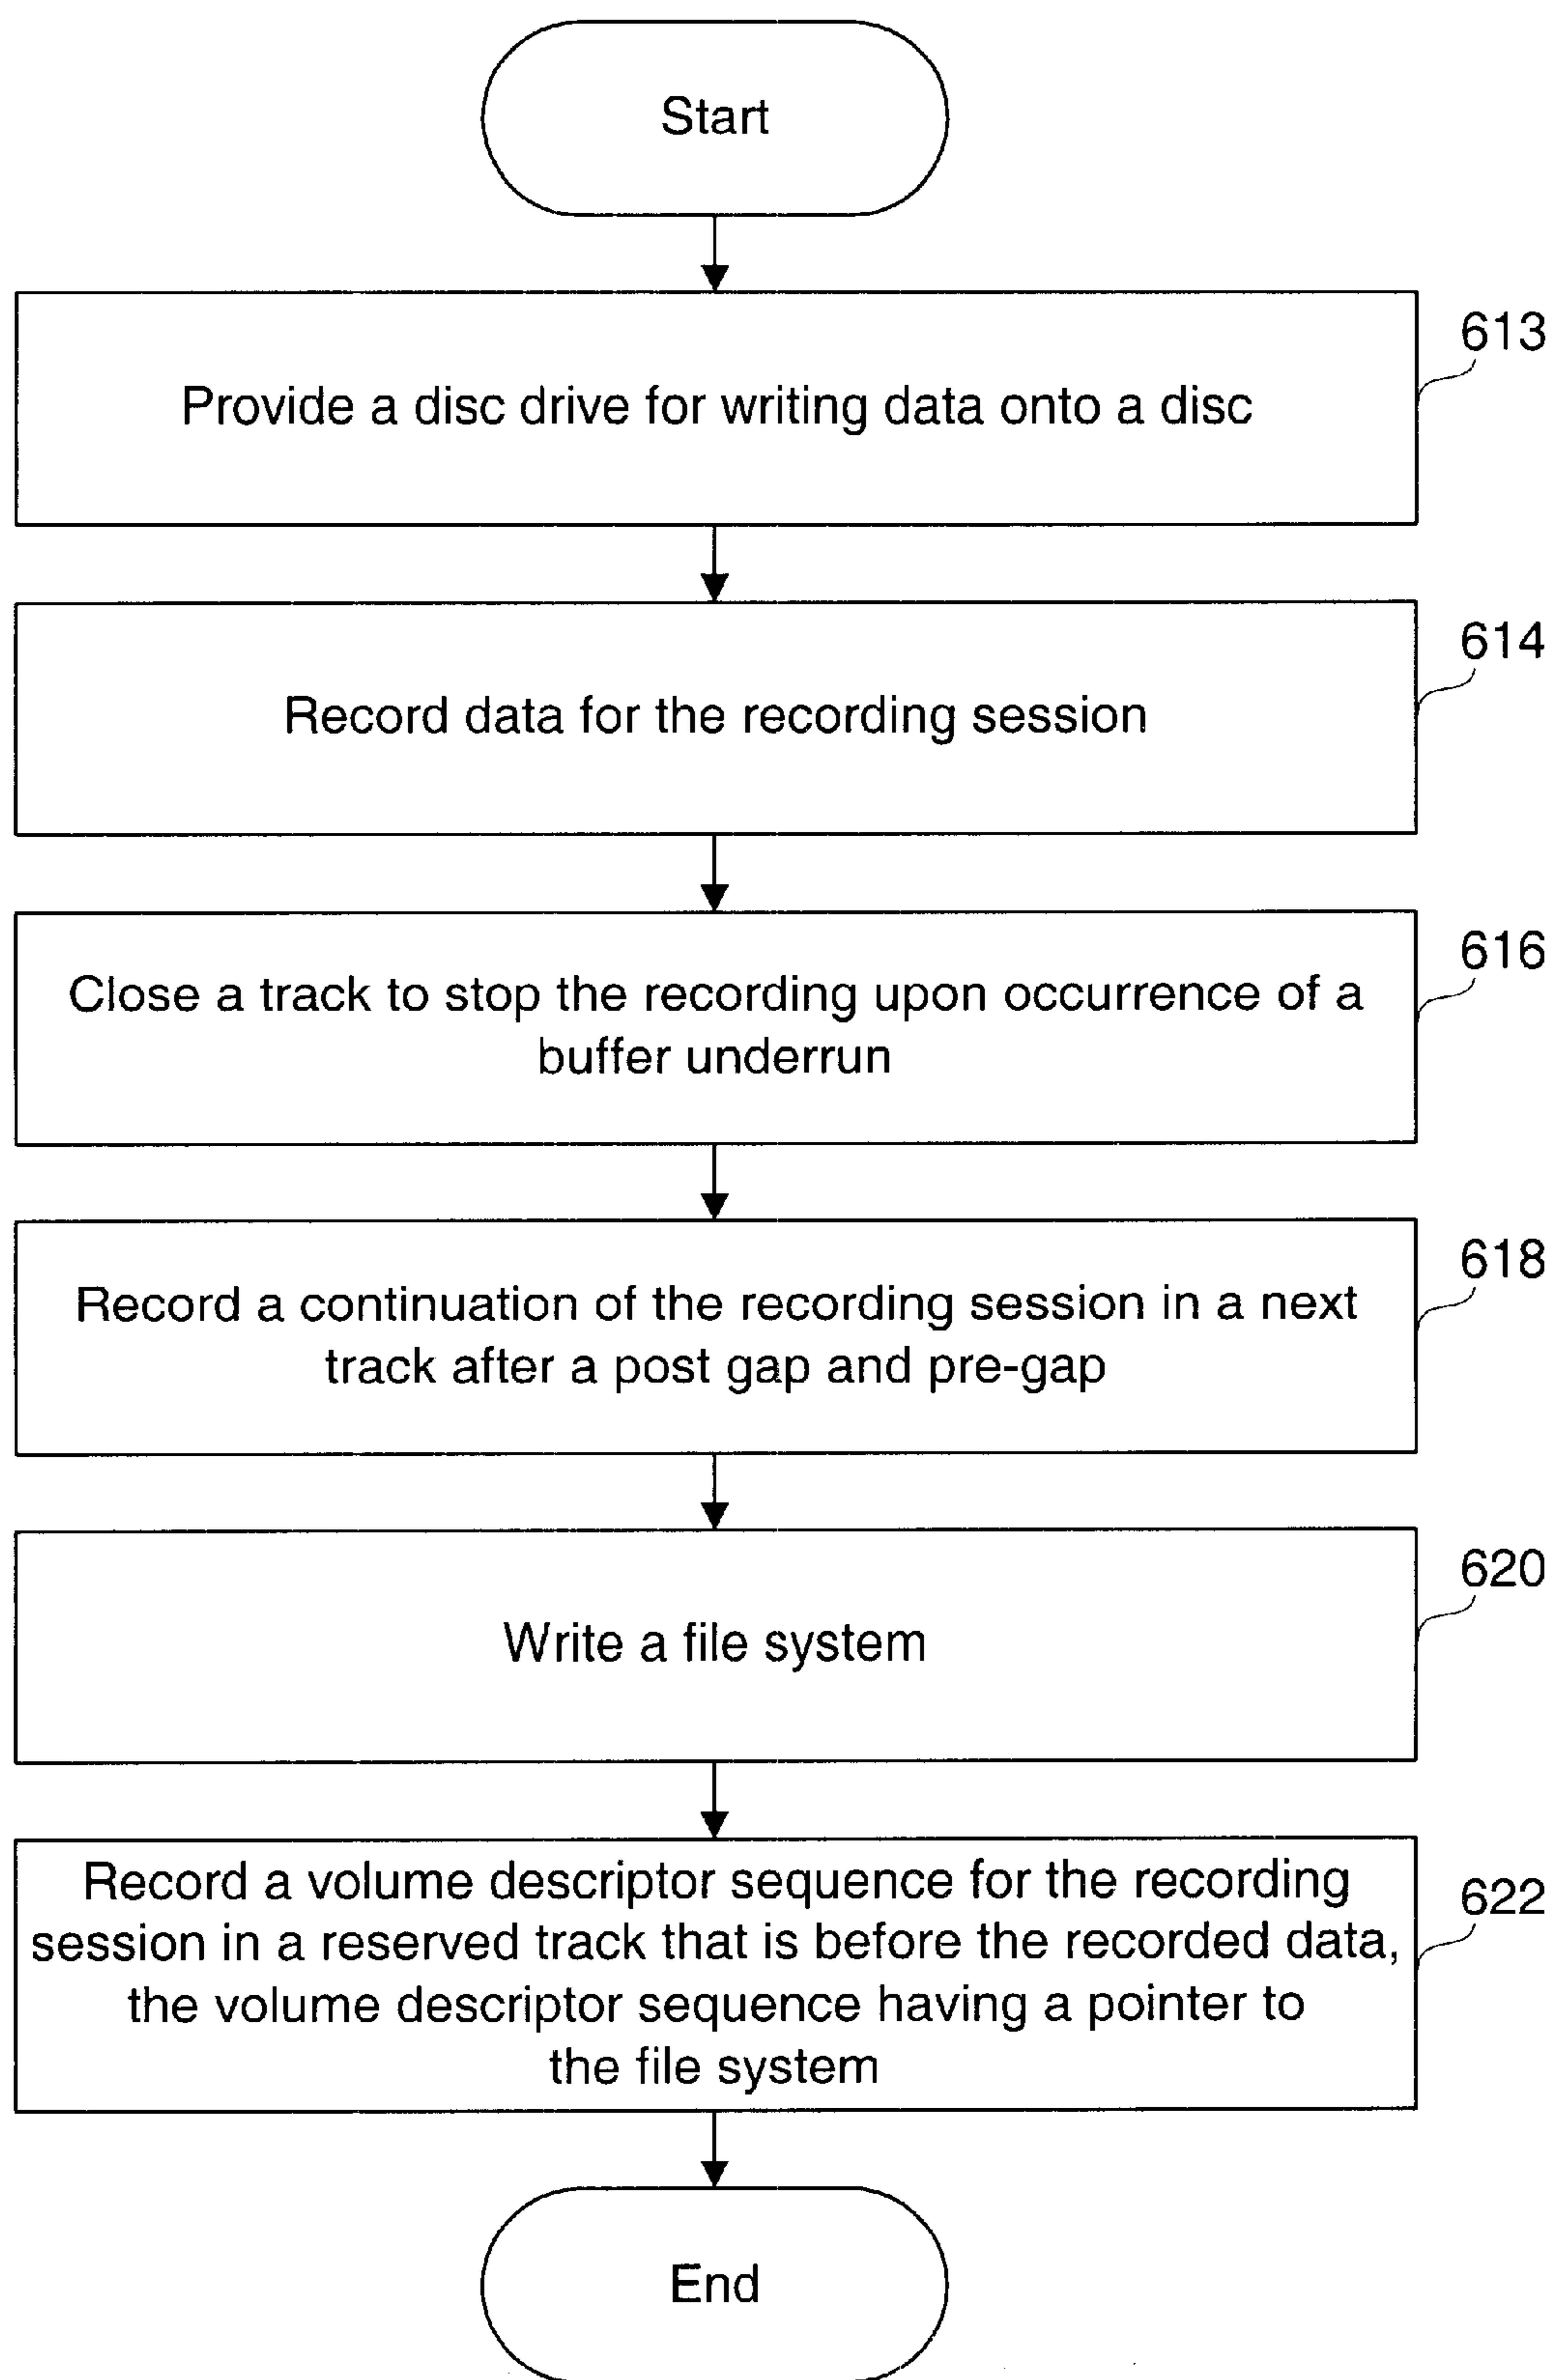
Start

Provide a disc drive for writing data onto a disc

613

Record data for the recording session

614

Close a track to stop the recording upon occurrence of a buffer underrun

616

Record a continuation of the recording session in a next track after a post gap and pre-gap

618

Write a file system

620

Record a volume descriptor sequence for the recording session in a reserved track that is before the recorded data, the volume descriptor sequence having a pointer to the file system

622

End